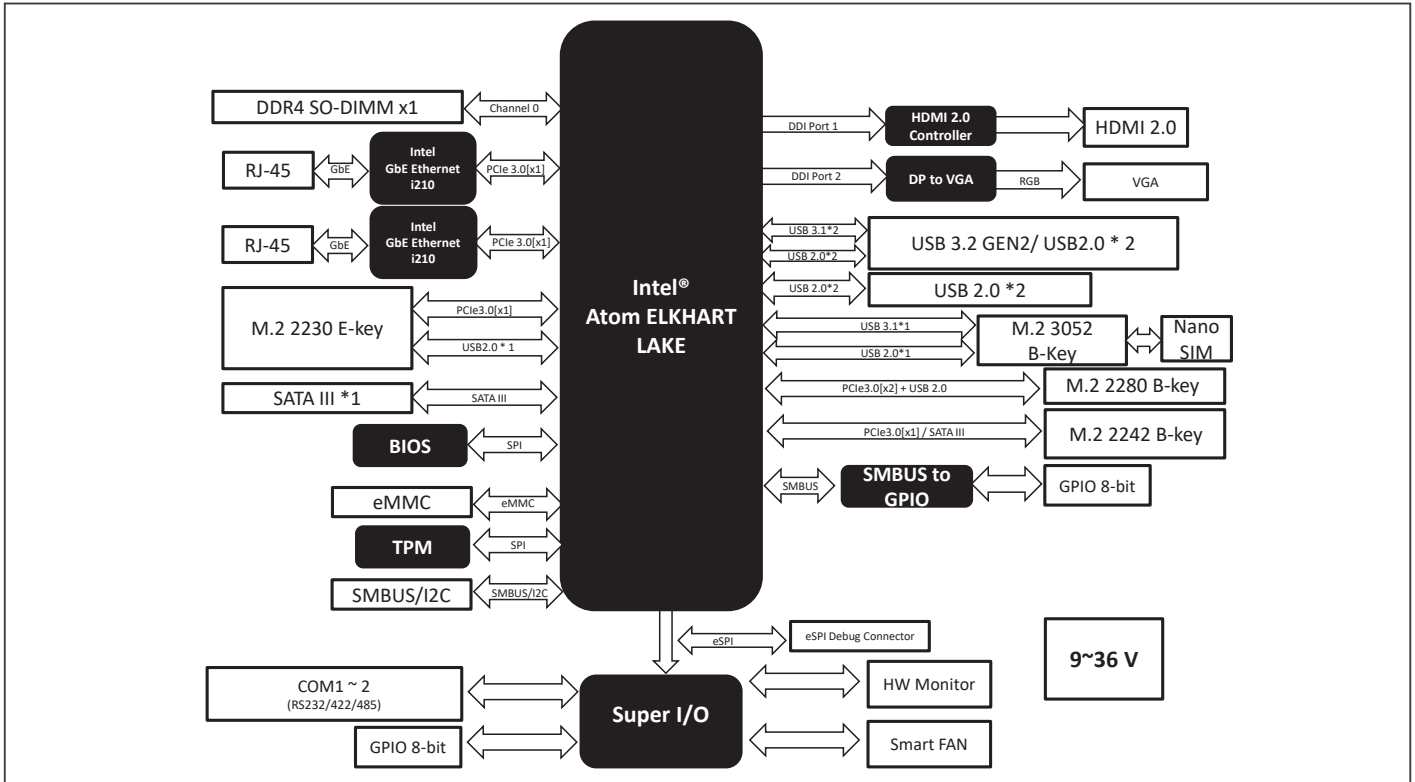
DDR4 SO-DIMM x1
Channel 0
RJ-45
GbE
Intel GbE Ethernet i210
PCIe 3.0[x1]
RJ-45
GbE
Intel GbE Ethernet i210
PCIe 3.0[x1]
M.2 2230 E-key
PCIe3.0[x1]
USB2.0 * 1
SATA III *1
SATA III
BIOS
SPI
eMMC
eMMC
TPM
SPI
SMBUS/I2C
SMBUS/I2C

Intel®
Atom ELKHART
LAKE

DDI Port 1
HDMI 2.0 Controller
HDMI 2.0
DDI Port 2
DP to VGA
RGB
VGA
USB 3.1*2
USB 2.0*2
USB 3.2 GEN2/ USB2.0 * 2
USB 2.0*2
USB 2.0 *2
USB 3.1*1
USB 2.0*1
M.2 3052 B-Key
Nano SIM
PCIe3.0[x2] + USB 2.0
M.2 2280 B-key
PCIe3.0[x1] / SATA III
M.2 2242 B-key
SMBUS
SMBUS to GPIO
GPIO 8-bit

eSPI
eSPI Debug Connector
9~36 V
COM1 ~ 2
(RS232/422/485)
Super I/O
HW Monitor
GPIO 8-bit
Smart FAN